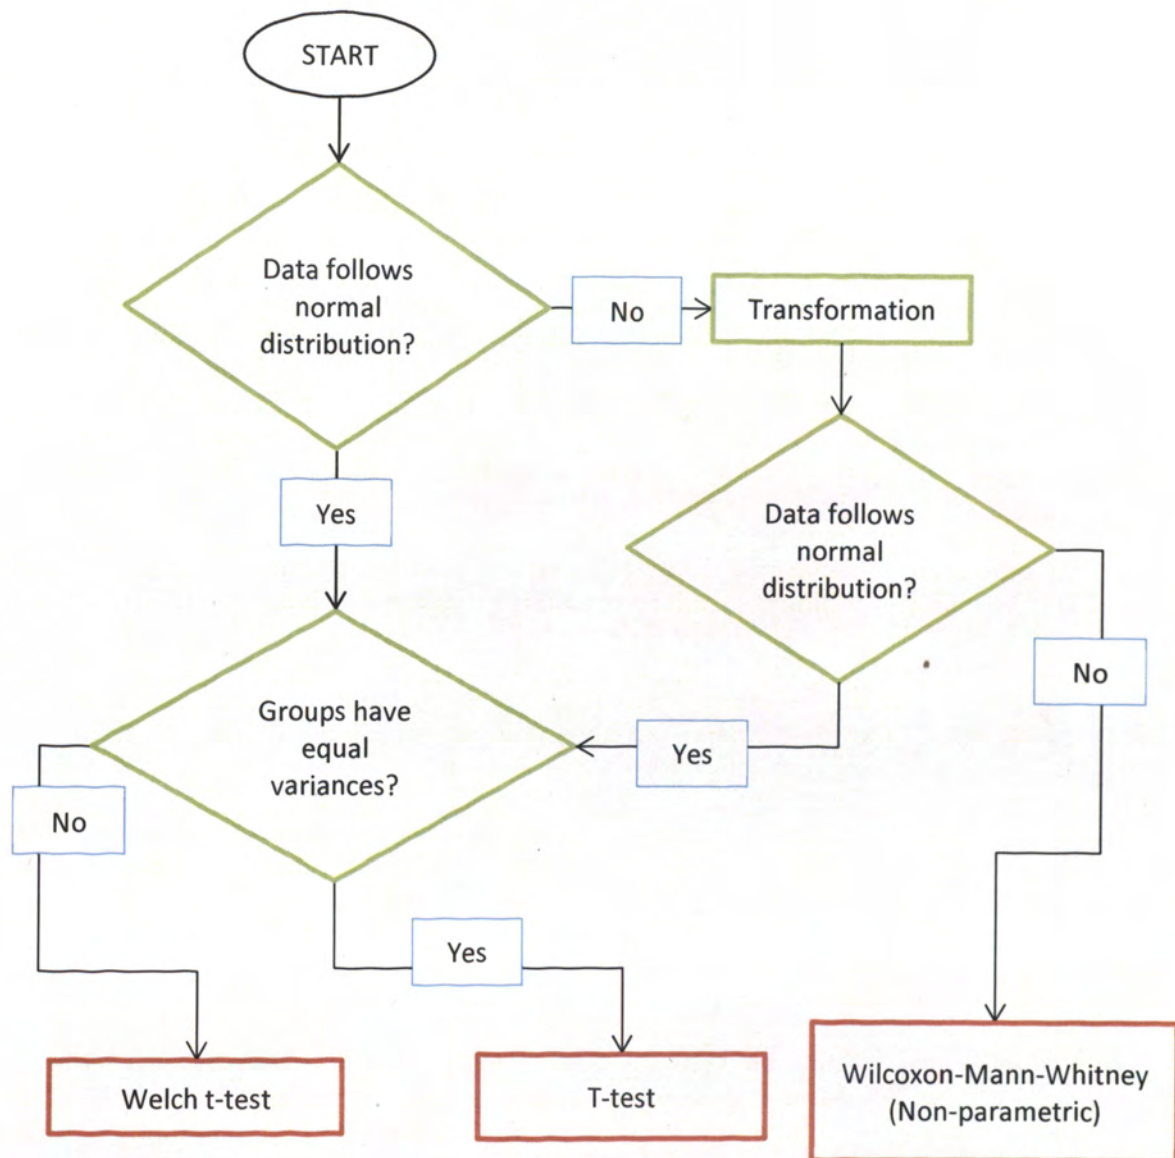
START

Data follows normal distribution?

No

Transformation

Yes

Data follows normal distribution?

No

Groups have equal variances?

Yes

No

Yes

Welch t-test

T-test

Wilcoxon-Mann-Whitney (Non-parametric)